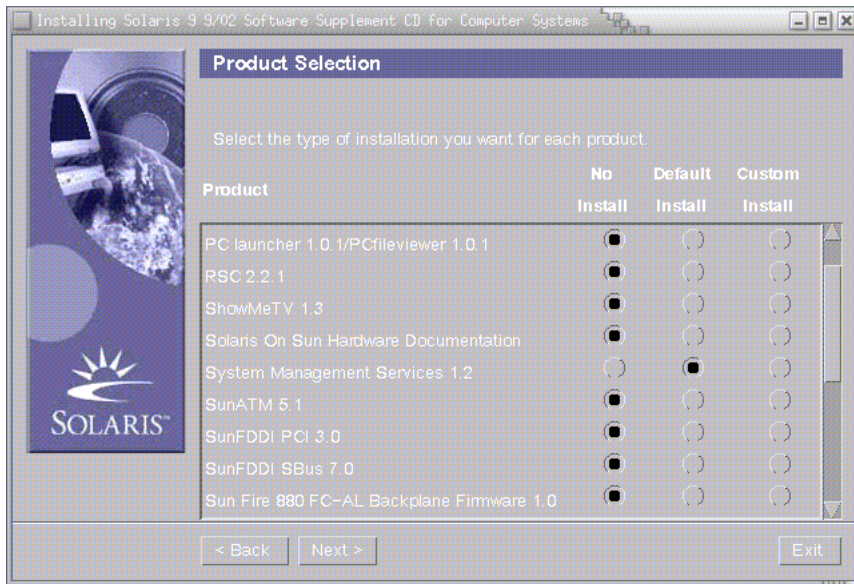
Installing Solaris 9 9/02 Software Supplement CD for Computer Systems

SOLARIS

Product Selection

Select the type of installation you want for each product.

| Product | No Install | Default Install | Custom Install |
|---|---|---|---|
| PC launcher 1.0.1/PCfileviewer 1.0.1 | | | |
| RSC 2.2.1 | | | |
| ShowMeTV 1.3 | | | |
| Solaris On Sun Hardware Documentation | | | |
| System Management Services 1.2 | | | |
| SunATM 5.1 | | | |
| SunFDDI PCI 3.0 | | | |
| SunFDDI SBus 7.0 | | | |
| Sun Fire 880 FC-AL Backplane Firmware 1.0 | | | |

< Back   Next >   Exit